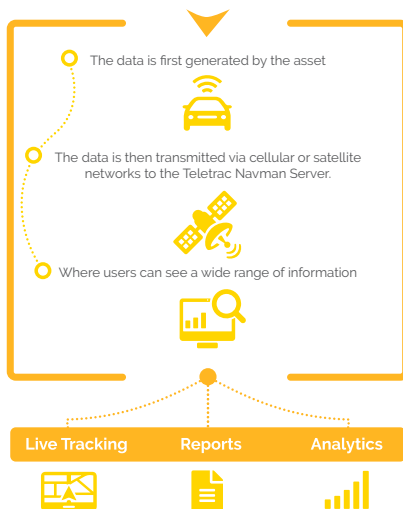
The data is first generated by the asset

The data is then transmitted via cellular or satellite networks to the Teletrac Navman Server.

Where users can see a wide range of information

Live Tracking

Reports

Analytics